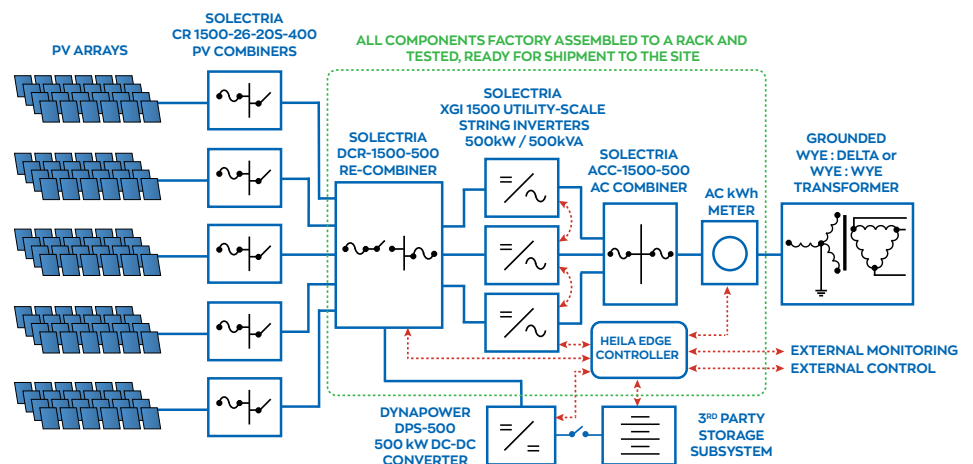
PV ARRAYS

SOLECTRIA
CR 1500-26-20S-400
PV COMBINERS

ALL COMPONENTS FACTORY ASSEMBLED TO A RACK AND TESTED, READY FOR SHIPMENT TO THE SITE

SOLECTRIA
XGI 1500 UTILITY-SCALE
STRING INVERTERS
500kW / 500kVA

SOLECTRIA
DCR-1500-500
RE-COMBINER

SOLECTRIA
ACC-1500-500
AC COMBINER

AC kWh
METER

GROUNDED
WYE : DELTA or
WYE : WYE
TRANSFORMER

HEILA EDGE
CONTROLLER

EXTERNAL MONITORING
EXTERNAL CONTROL

DYNAPOWER
DPS-500
500 kW DC-DC
CONVERTER

3$^{RD}$ PARTY
STORAGE
SUBSYSTEM